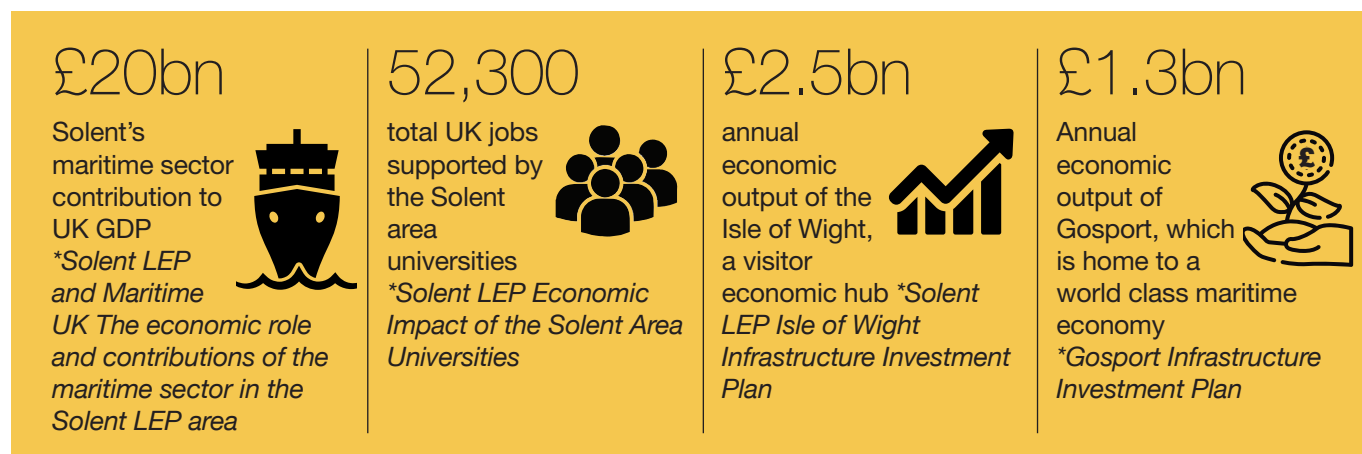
£20bn

Solent's maritime sector contribution to UK GDP *Solent LEP and Maritime UK The economic role and contributions of the maritime sector in the Solent LEP area

52,300

total UK jobs supported by the Solent area universities *Solent LEP Economic Impact of the Solent Area Universities

£2.5bn

annual economic output of the Isle of Wight, a visitor economic hub *Solent LEP Isle of Wight Infrastructure Investment Plan

£1.3bn

Annual economic output of Gosport, which is home to a world class maritime economy *Gosport Infrastructure Investment Plan

£